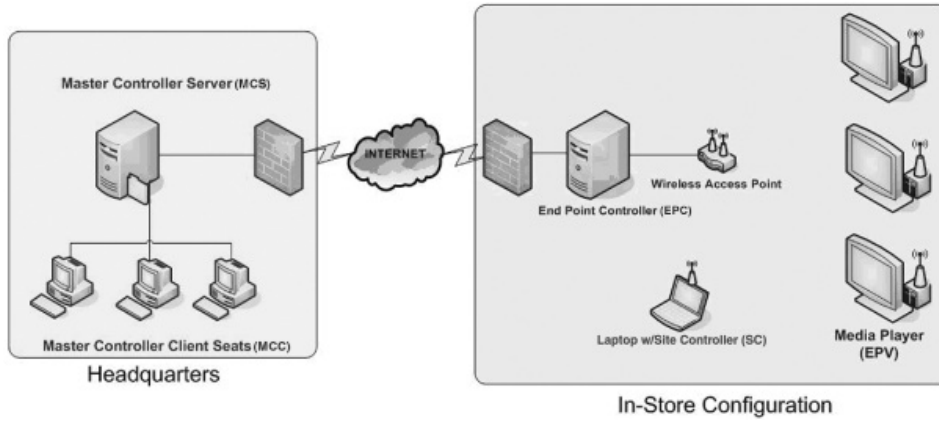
Master Controller Server (MCS)

INTERNET

End Point Controller (EPC)

Wireless Access Point

Master Controller Client Seats (MCC)

Headquarters

Laptop w/Site Controller (SC)

Media Player (EPV)

In-Store Configuration